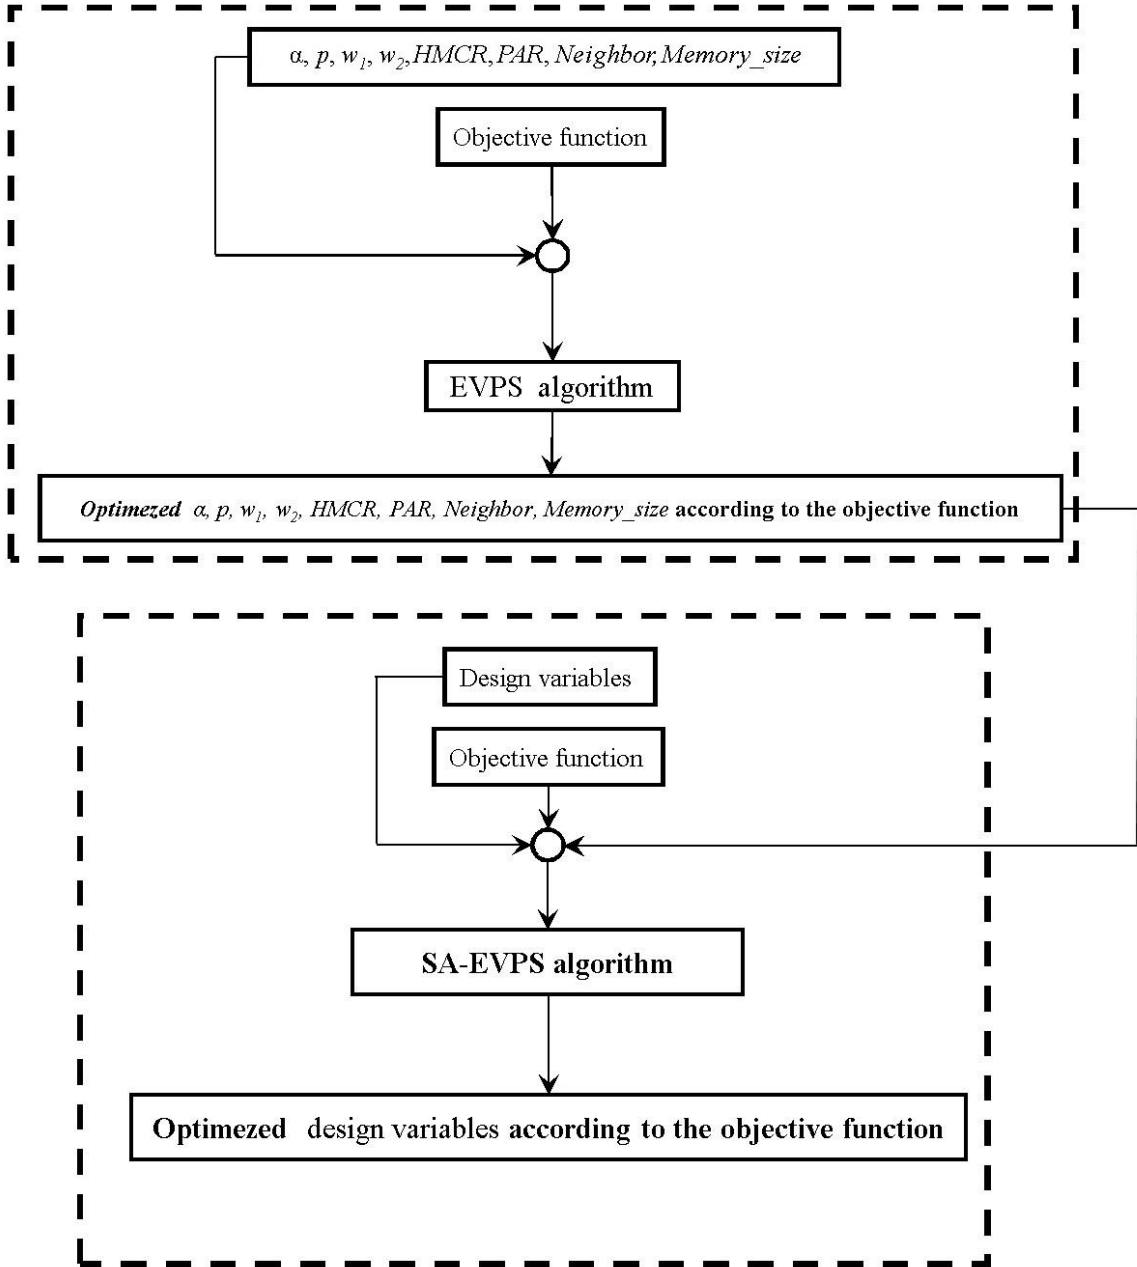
α, $p$, $w_1$, $w_2$, $HMCR$, $PAR$, $Neighbor$, $Memory\_size$

Objective function

EVPS algorithm

Optimezed α, $p$, $w_1$, $w_2$, $HMCR$, $PAR$, $Neighbor$, $Memory\_size$ according to the objective function

Design variables

Objective function

SA-EVPS algorithm

Optimezed design variables according to the objective function